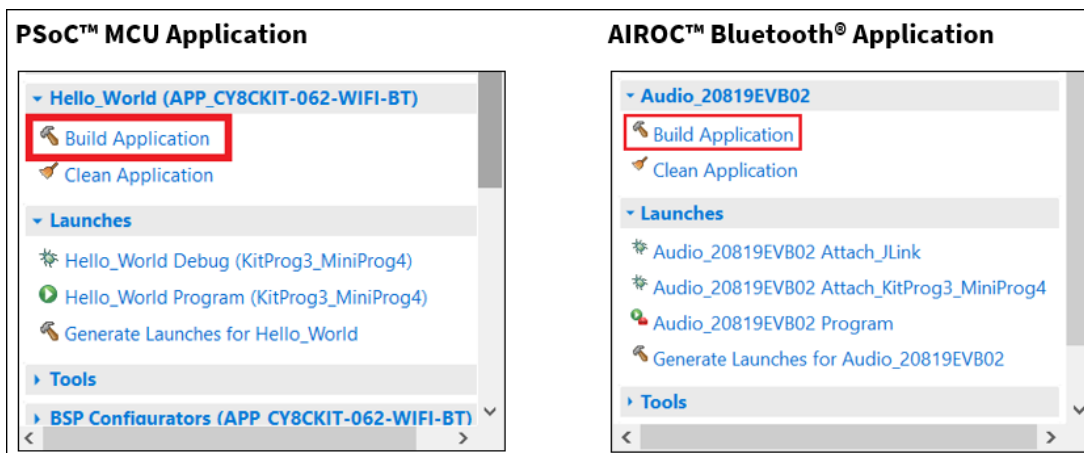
PSoC™ MCU Application

Hello_World (APP_CY8CKIT-062-WIFI-BT)
Build Application
Clean Application
Launches
Hello_World Debug (KitProg3_MiniProg4)
Hello_World Program (KitProg3_MiniProg4)
Generate Launches for Hello_World
Tools
BSP Configurators (APP_CY8CKIT-062-WIFI-BT)

AIROC™ Bluetooth® Application

Audio_20819EVB02
Build Application
Clean Application
Launches
Audio_20819EVB02 Attach_JLink
Audio_20819EVB02 Attach_KitProg3_MiniProg4
Audio_20819EVB02 Program
Generate Launches for Audio_20819EVB02
Tools